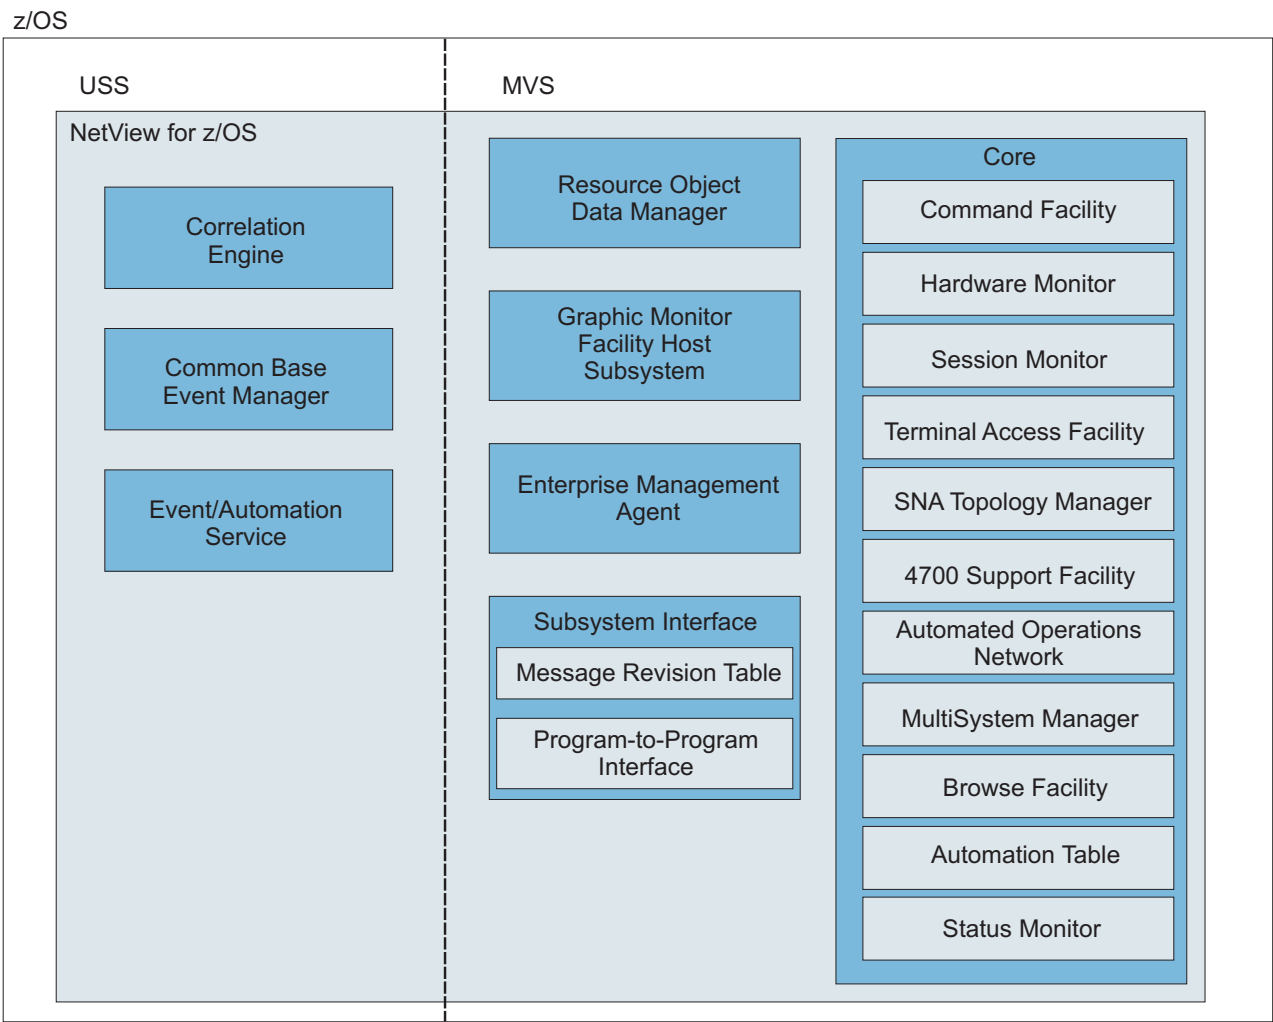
z/OS

USS

MVS

NetView for z/OS

Correlation Engine

Common Base Event Manager

Event/Automation Service

Resource Object Data Manager

Graphic Monitor Facility Host Subsystem

Enterprise Management Agent

Subsystem Interface

Message Revision Table

Program-to-Program Interface

Core

Command Facility

Hardware Monitor

Session Monitor

Terminal Access Facility

SNA Topology Manager

4700 Support Facility

Automated Operations Network

MultiSystem Manager

Browse Facility

Automation Table

Status Monitor